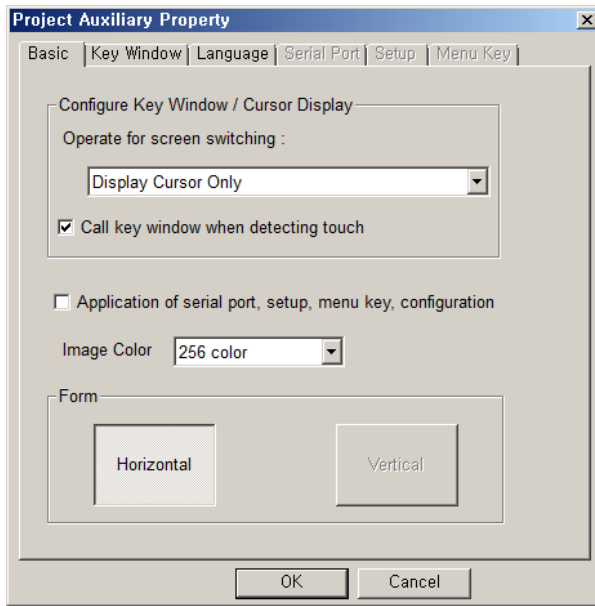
Project Auxiliary Property

Basic | Key Window | Language | Serial Port | Setup | Menu Key

Configure Key Window / Cursor Display

Operate for screen switching :

Display Cursor Only

Call key window when detecting touch

Application of serial port, setup, menu key, configuration

Image Color 256 color

Form

Horizontal

Vertical

OK Cancel